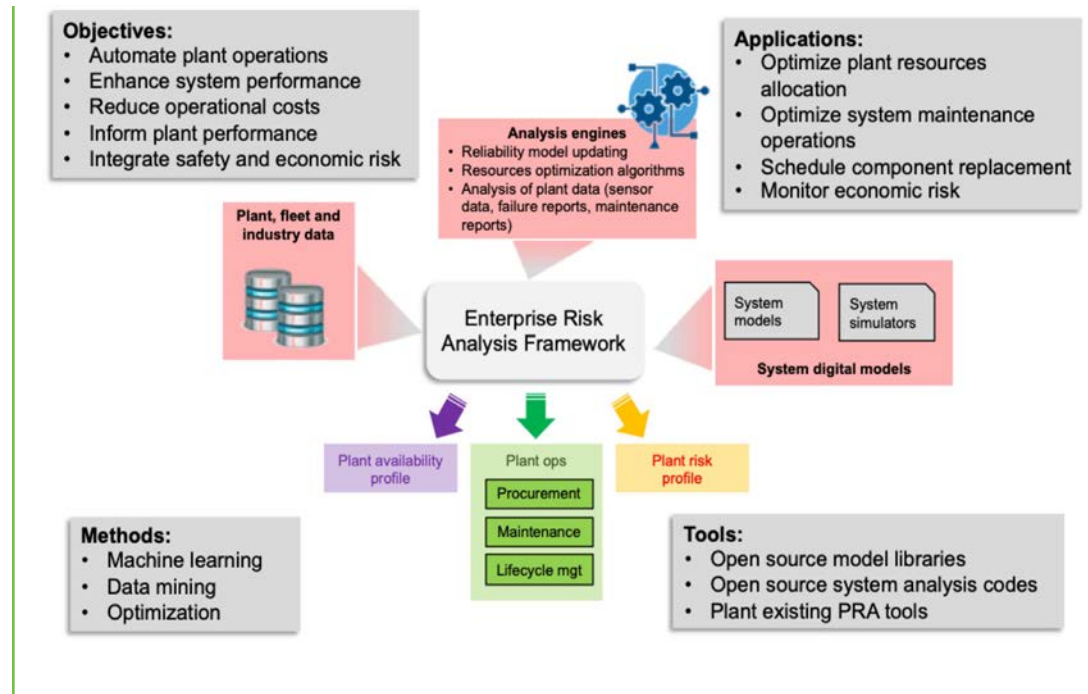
Objectives:
• Automate plant operations
• Enhance system performance
• Reduce operational costs
• Inform plant performance
• Integrate safety and economic risk

Applications:
• Optimize plant resources allocation
• Optimize system maintenance operations
• Schedule component replacement
• Monitor economic risk

Analysis engines
• Reliability model updating
• Resources optimization algorithms
• Analysis of plant data (sensor data, failure reports, maintenance reports)

Plant, fleet and industry data

Enterprise Risk Analysis Framework

System models

System simulators

System digital models

Plant availability profile

Plant ops

Procurement

Maintenance

Lifecycle mgt

Plant risk profile

Methods:
• Machine learning
• Data mining
• Optimization

Tools:
• Open source model libraries
• Open source system analysis codes
• Plant existing PRA tools